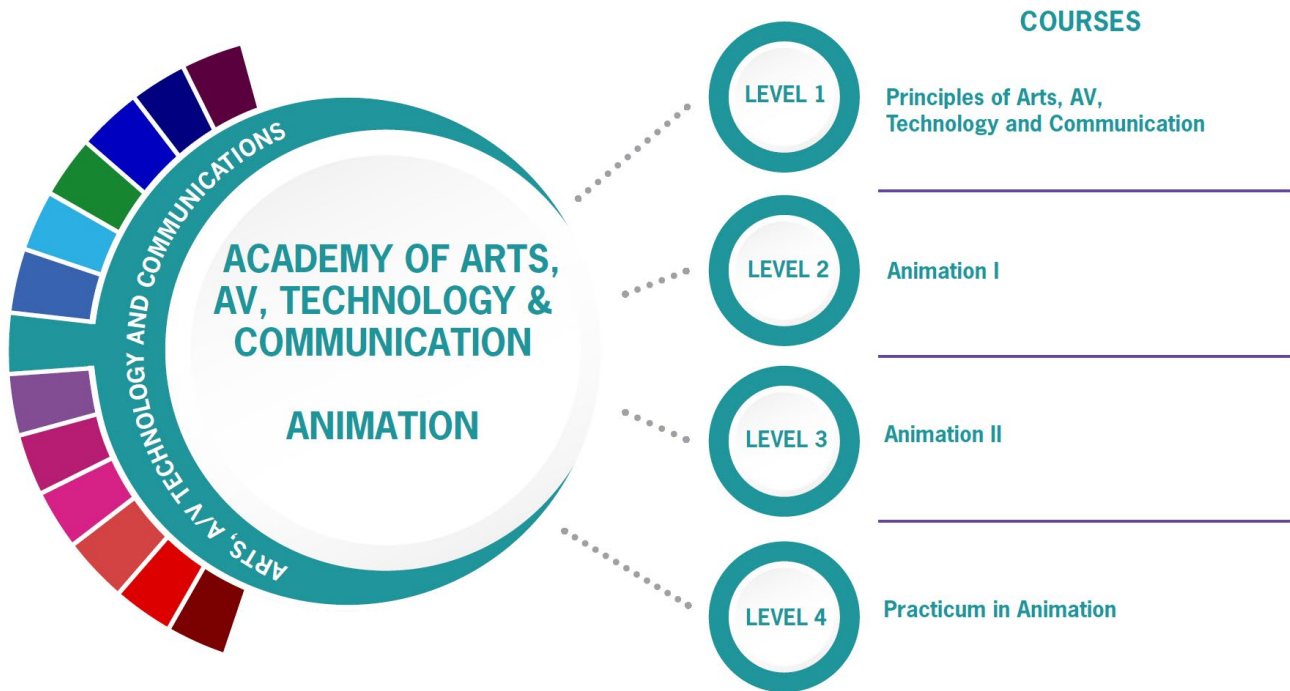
ARTS, A/V TECHNOLOGY AND COMMUNICATIONS

ACADEMY OF ARTS, AV, TECHNOLOGY & COMMUNICATION

ANIMATION

COURSES

LEVEL 1
Principles of Arts, AV, Technology and Communication

LEVEL 2
Animation I

LEVEL 3
Animation II

LEVEL 4
Practicum in Animation